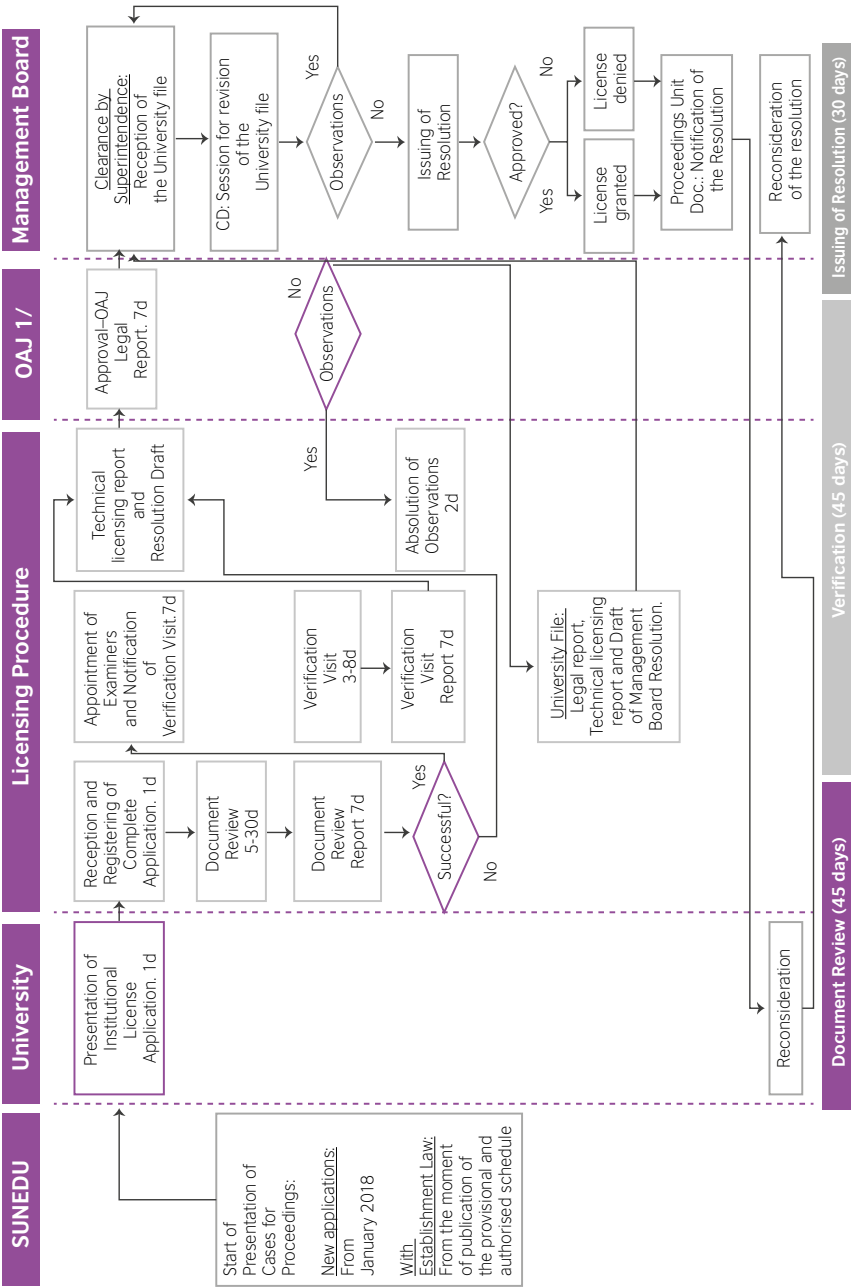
SUNEDU

Start of Presentation of Cases for Proceedings:

New applications: From January 2018

With Establishment Law: From the moment of publication of the provisional and authorised schedule

University

Presentation of Institutional License Application. 1d

Reconsideration

Licensing Procedure

Reception and Registering of Complete Application. 1d

Document Review 5-30d

Document Review Report 7d

Successful?

Yes

No

Appointment of Examiners and Notification of Verification Visit.7d

Verification Visit 3-8d

Verification Visit Report 7d

Technical licensing report and Resolution Draft

Absolution of Observations 2d

University File: Legal report, Technical licensing report and Draft of Management Board Resolution.

OAJ 1/

Approval–OAJ Legal Report. 7d

Observations

No

Yes

Management Board

Clearance by Superintendence: Reception of the University file

CD: Session for revision of the University file

Observations

Yes

No

Issuing of Resolution

Approved?

No

Yes

License denied

License granted

Proceedings Unit Doc.: Notification of the Resolution

Reconsideration of the resolution

Document Review (45 days)

Verification (45 days)

Issuing of Resolution (30 days)